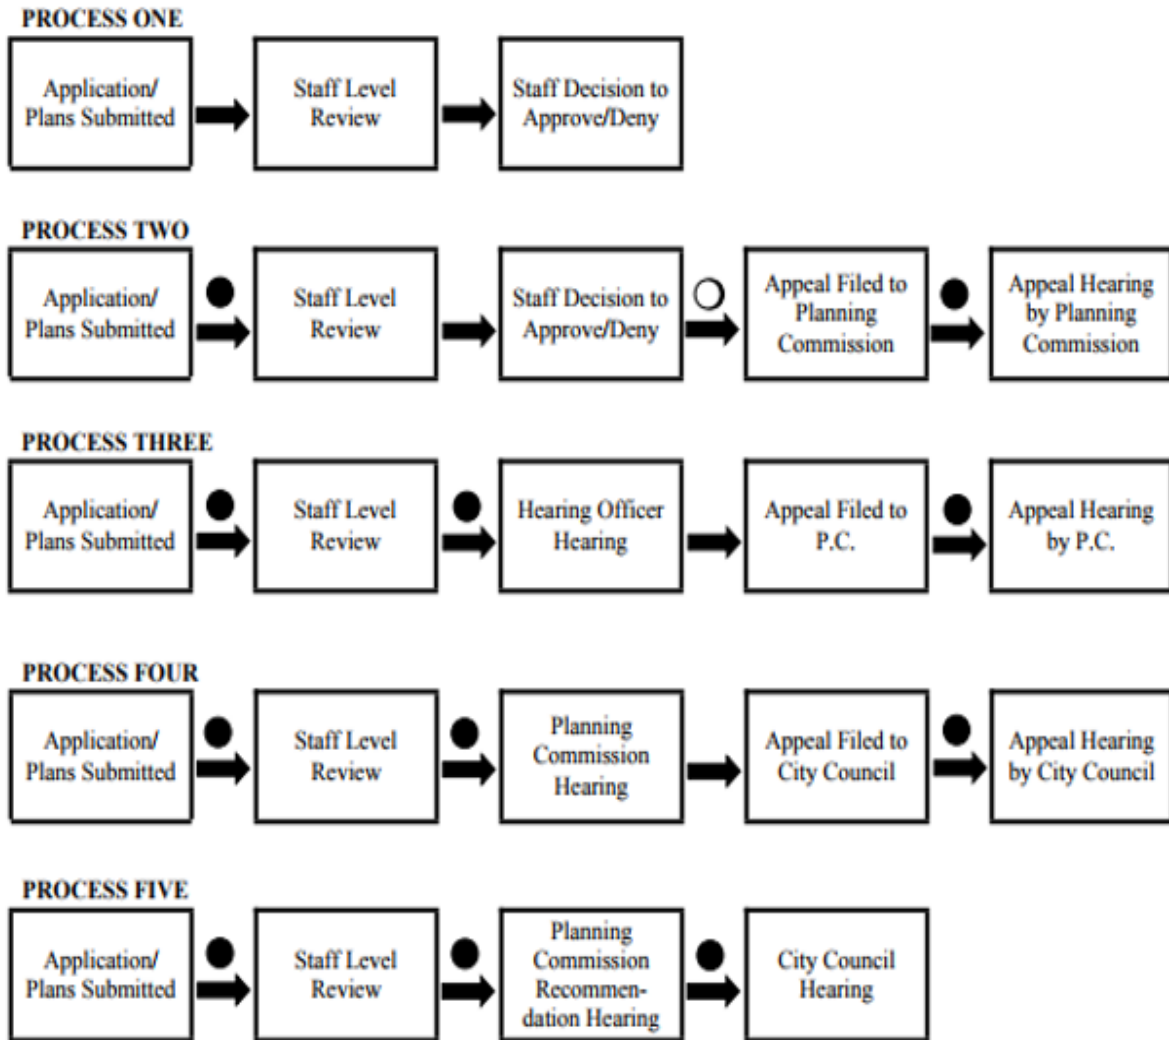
PROCESS ONE

Application/ Plans Submitted

Staff Level Review

Staff Decision to Approve/Deny

PROCESS TWO

Application/ Plans Submitted

Staff Level Review

Staff Decision to Approve/Deny

Appeal Filed to Planning Commission

Appeal Hearing by Planning Commission

PROCESS THREE

Application/ Plans Submitted

Staff Level Review

Hearing Officer Hearing

Appeal Filed to P.C.

Appeal Hearing by P.C.

PROCESS FOUR

Application/ Plans Submitted

Staff Level Review

Planning Commission Hearing

Appeal Filed to City Council

Appeal Hearing by City Council

PROCESS FIVE

Application/ Plans Submitted

Staff Level Review

Planning Commission Recommendation Hearing

City Council Hearing